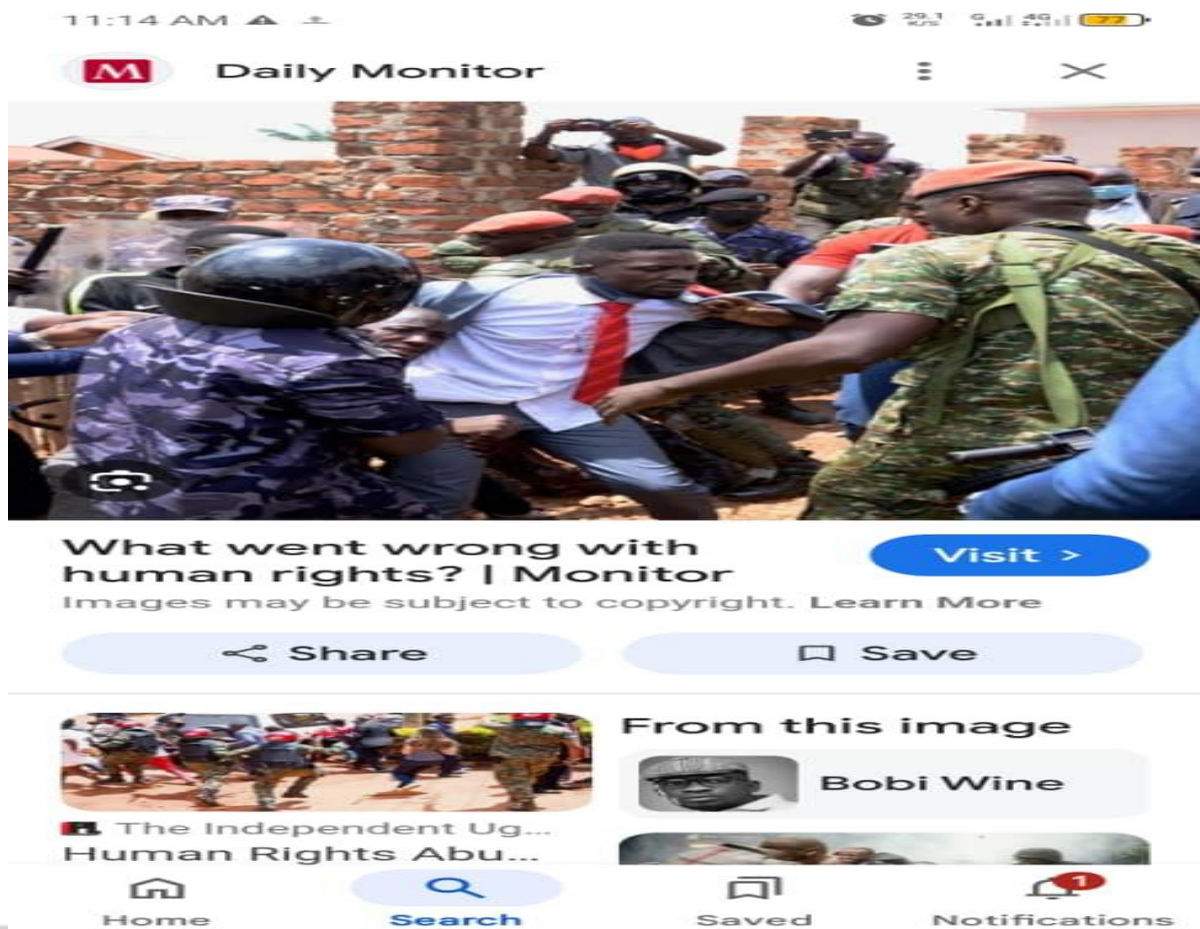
11:14 AM

29.1 K/S 4G 77

M Daily Monitor

What went wrong with human rights? | Monitor

Visit >

Images may be subject to copyright. Learn More

Share

Save

From this image

Bobi Wine

The Independent Ug...

Human Rights Abu...

Home

Search

Saved

1

Notifications